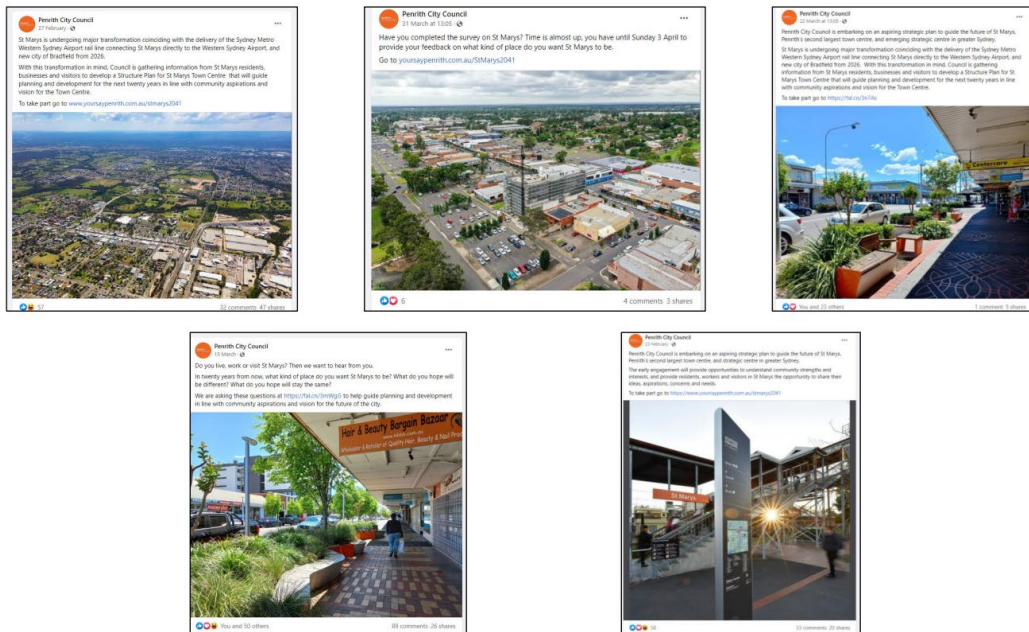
Penrith City Council
27 February ·

St Marys is undergoing major transformation coinciding with the delivery of the Sydney Metro Western Sydney Airport rail line connecting St Marys directly to the Western Sydney Airport, and new city of Bradfield from 2026.

With this transformation in mind, Council is gathering information from St Marys residents, businesses and visitors to develop a Structure Plan for St Marys Town Centre that will guide planning and development for the next twenty years in line with community aspirations and vision for the Town Centre.

To take part go to www.yoursaypenrith.com.au/stmarys2041

57
32 comments 47 shares

Penrith City Council
21 March at 13:05 ·

Have you completed the survey on St Marys? Time is almost up, you have until Sunday 3 April to provide your feedback on what kind of place do you want St Marys to be.

Go to yoursaypenrith.com.au/StMarys2041

6
4 comments 3 shares

Penrith City Council
22 March at 13:05 ·

Penrith City Council is embarking on an aspiring strategic plan to guide the future of St Marys, Penrith's second largest town centre, and emerging strategic centre in greater Sydney.

St Marys is undergoing major transformation coinciding with the delivery of the Sydney Metro Western Sydney Airport rail line connecting St Marys directly to the Western Sydney Airport, and new city of Bradfield from 2026. With this transformation in mind, Council is gathering information from St Marys residents, businesses and visitors to develop a Structure Plan for St Marys Town Centre that will guide planning and development for the next twenty years in line with community aspirations and vision for the Town Centre.

To take part go to https://fal.cn/3e7Ae

Centrepoint

You and 23 others
1 comment 3 shares

Penrith City Council
13 March ·

Do you live, work or visit St Marys? Then we want to hear from you.

In twenty years from now, what kind of place do you want St Marys to be? What do you hope will be different? What do you hope will stay the same?

We are asking these questions at https://fal.cn/3mWgG to help guide planning and development in line with community aspirations and vision for the future of the city.

Hair & Beauty Bargain Bazaar
Wholesaler & Retailer of Quality Hair, Beauty & Nail Pro

You and 50 others
89 comments 26 shares

Penrith City Council
23 February ·

Penrith City Council is embarking on an aspiring strategic plan to guide the future of St Marys, Penrith's second largest town centre, and strategic centre in greater Sydney.

The early engagement will provide opportunities to understand community strengths and interests, and provide residents, workers and visitors in St Marys the opportunity to share their ideas, aspirations, concerns and needs.

To take part go to https://www.yoursaypenrith.com.au/stmarys2041

St Marys

56
33 comments 20 shares